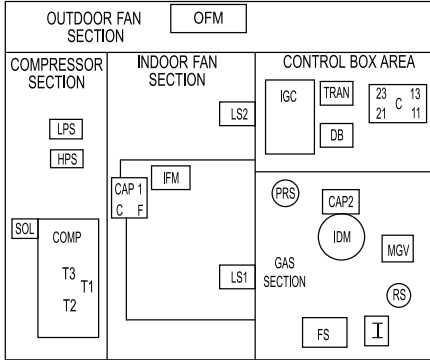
OUTDOOR FAN SECTION

OFM

COMPRESSOR SECTION

LPS

HPS

SOL

COMP

T3

T1

T2

INDOOR FAN SECTION

LS2

CAP 1

C F

IFM

LS1

CONTROL BOX AREA

IGC

TRAN

DB

23

C

13

21

11

PRS

CAP2

IDM

MGV

GAS SECTION

RS

FS

I